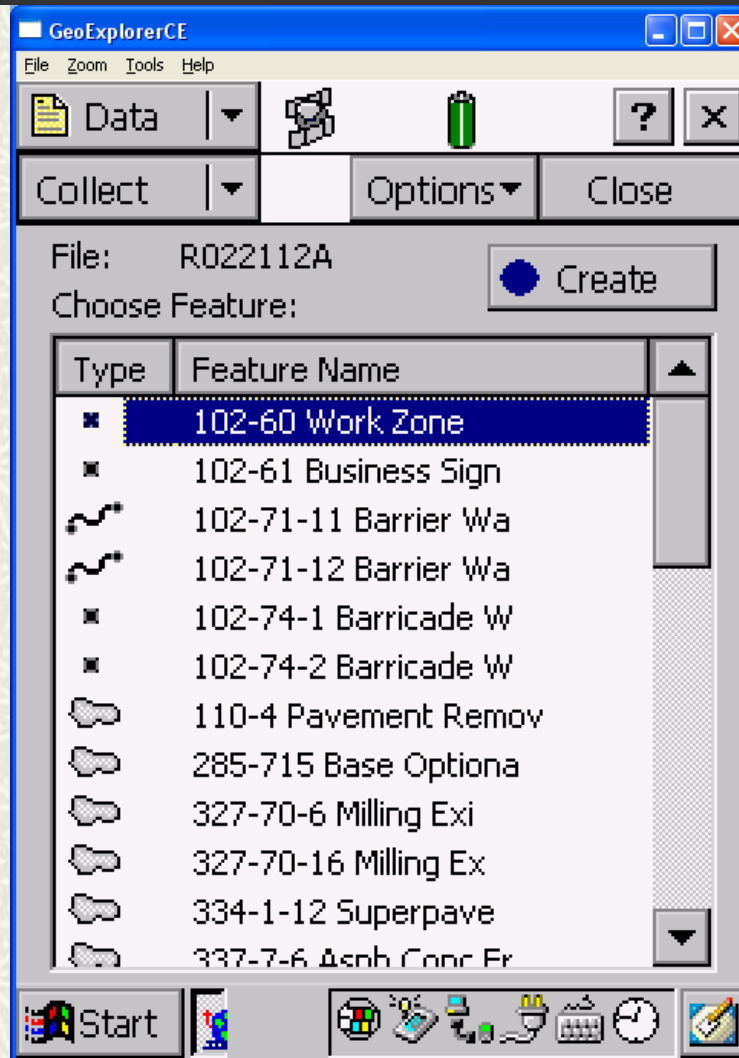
GeoExplorerCE

File Zoom Tools Help

Data

?

Collect

Options

Close

File: R022112A

Choose Feature:

Create

| Type | Feature Name |
|---|---|
| | 102-60 Work Zone |
| | 102-61 Business Sign |
| | 102-71-11 Barrier Wa |
| | 102-71-12 Barrier Wa |
| | 102-74-1 Barricade W |
| | 102-74-2 Barricade W |
| | 110-4 Pavement Remov |
| | 285-715 Base Optiona |
| | 327-70-6 Milling Exi |
| | 327-70-16 Milling Ex |
| | 334-1-12 Superpave |
| | 337-7-6 Asph Conc Fr |

Start